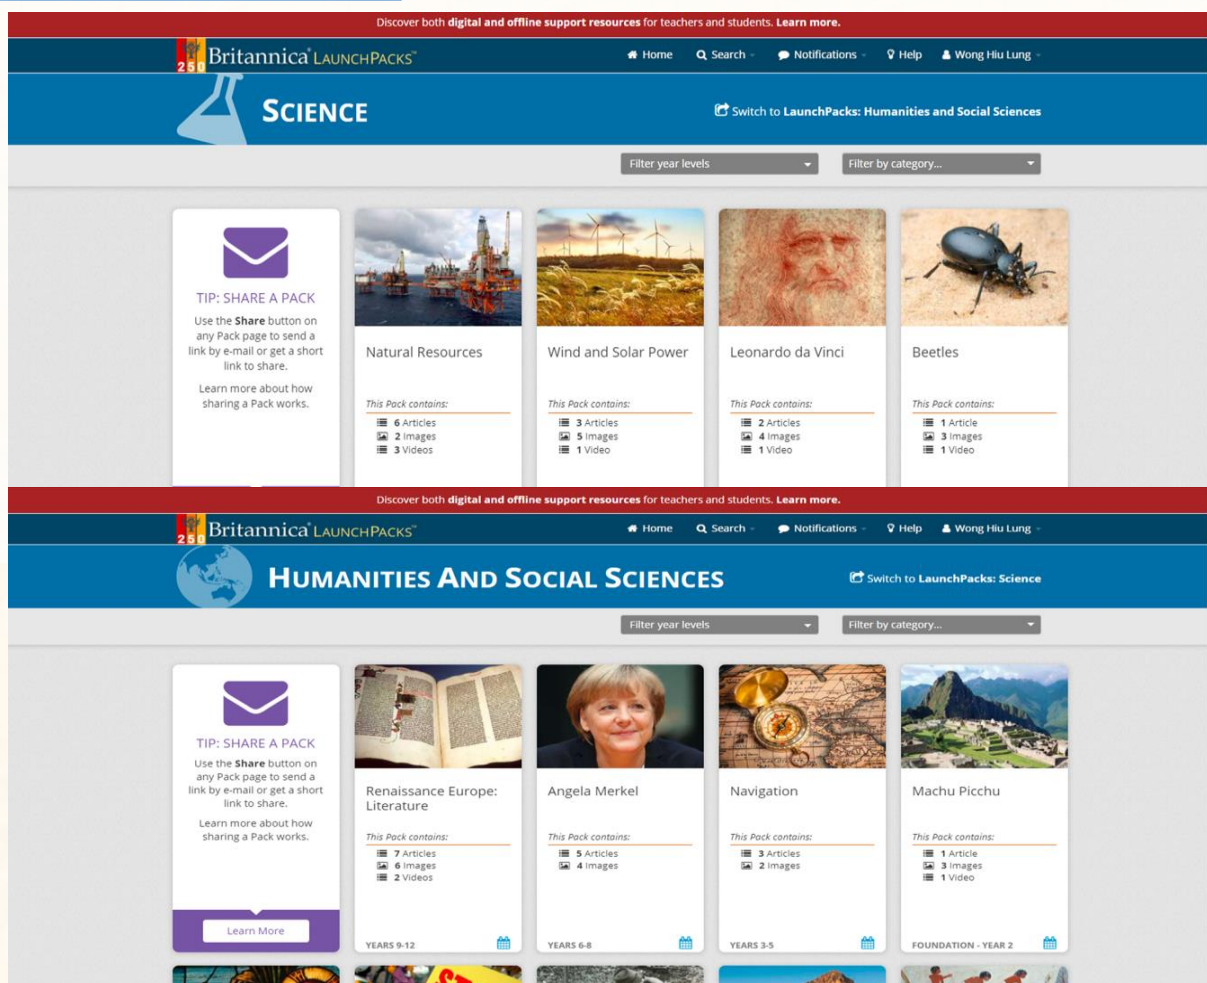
Discover both **digital and offline support resources** for teachers and students. **Learn more.**

250 Britannica LaunchPacks™

Home Search Notifications Help Wong Hiu Lung

SCIENCE

Switch to LaunchPacks: Humanities and Social Sciences

Filter year levels

Filter by category...

TIP: SHARE A PACK

Use the **Share** button on any Pack page to send a link by e-mail or get a short link to share.

Learn more about how sharing a Pack works.

Natural Resources

This Pack contains:
6 Articles
2 Images
3 Videos

Wind and Solar Power

This Pack contains:
3 Articles
5 Images
1 Video

Leonardo da Vinci

This Pack contains:
2 Articles
4 Images
1 Video

Beetles

This Pack contains:
1 Article
3 Images
1 Video

Discover both **digital and offline support resources** for teachers and students. **Learn more.**

250 Britannica LaunchPacks™

Home Search Notifications Help Wong Hiu Lung

HUMANITIES AND SOCIAL SCIENCES

Switch to LaunchPacks: Science

Filter year levels

Filter by category...

TIP: SHARE A PACK

Use the **Share** button on any Pack page to send a link by e-mail or get a short link to share.

Learn more about how sharing a Pack works.

Learn More

Renaissance Europe: Literature

This Pack contains:
7 Articles
6 Images
2 Videos

YEARS 9-12

Angela Merkel

This Pack contains:
5 Articles
4 Images

YEARS 6-8

Navigation

This Pack contains:
3 Articles
2 Images

YEARS 3-5

Machu Picchu

This Pack contains:
1 Article
3 Images
1 Video

FOUNDATION - YEAR 2